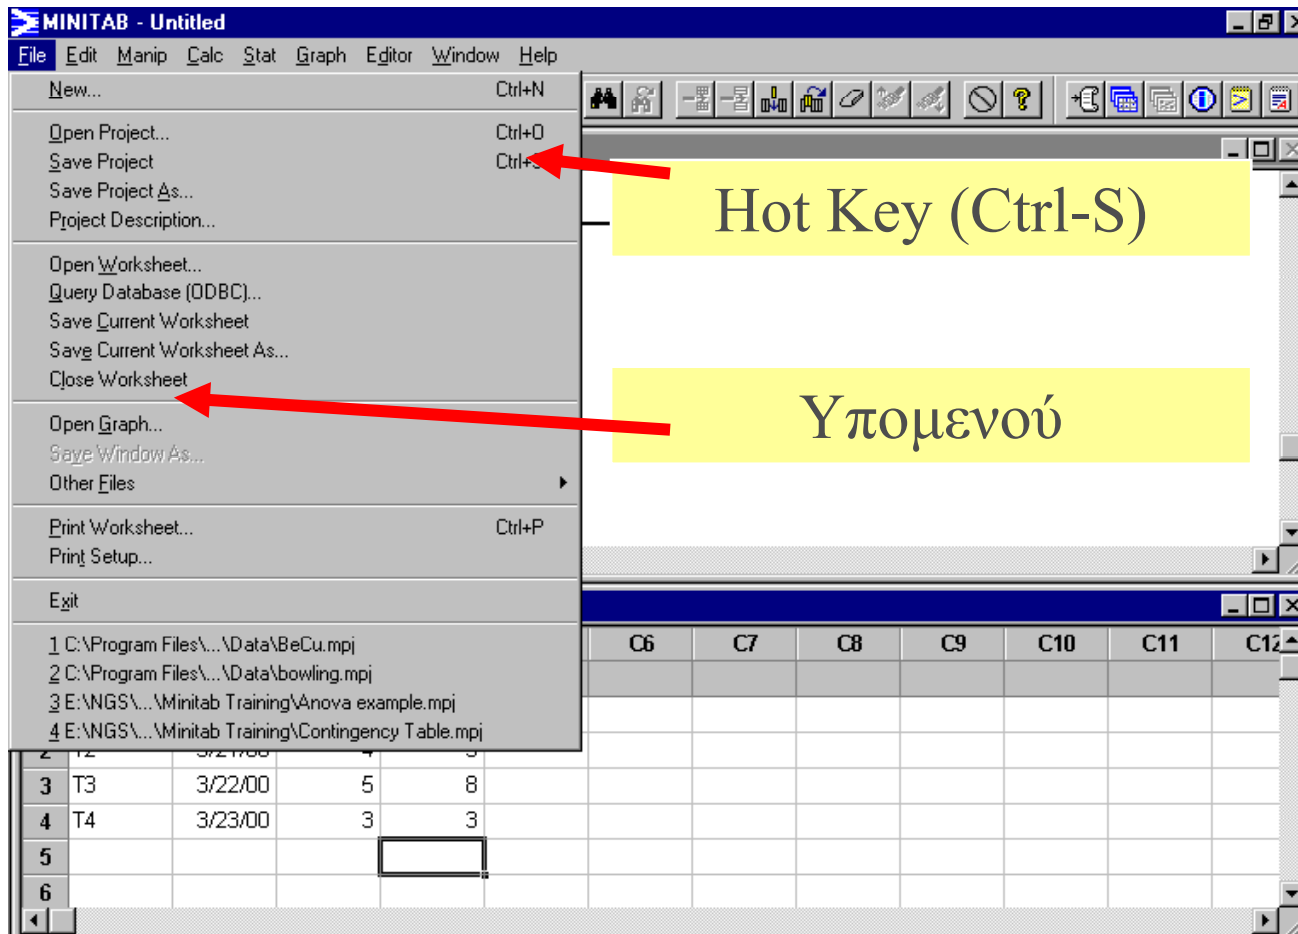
MINITAB - Untitled

File Edit Manip Calc Stat Graph Editor Window Help

New... Ctrl+N
Open Project... Ctrl+O
Save Project Ctrl+S
Save Project As...
Project Description...
Open Worksheet...
Query Database (ODBC)...
Save Current Worksheet
Save Current Worksheet As...
Close Worksheet
Open Graph...
Save Window As...
Other Files
Print Worksheet... Ctrl+P
Print Setup...
Exit
1 C:\Program Files\...\Data\BeCu.mpj
2 C:\Program Files\...\Data\bowling.mpj
3 E:\NGS\...\Minitab Training\Anova example.mpj
4 E:\NGS\...\Minitab Training\Contingency Table.mpj

Hot Key (Ctrl-S)

Υπομενού

| | C6 | C7 | C8 | C9 | C10 | C11 | C12 |
|---|---|---|---|---|---|---|---|

| 2 | T2 | 3/21/00 | 4 | 3 |
|---|---|---|---|---|
| 3 | T3 | 3/22/00 | 5 | 8 |
| 4 | T4 | 3/23/00 | 3 | 3 |
| 5 | | | | |
| 6 | | | | |